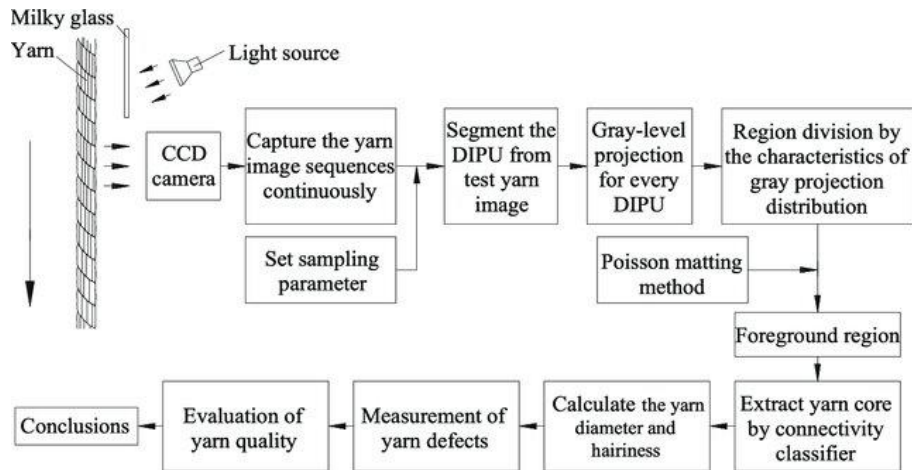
Milky glass

Yarn

Light source

CCD camera

Capture the yarn image sequences continuously

Set sampling parameter

Segment the DIPU from test yarn image

Gray-level projection for every DIPU

Region division by the characteristics of gray projection distribution

Poisson matting method

Foreground region

Extract yarn core by connectivity classifier

Calculate the yarn diameter and hairiness

Measurement of yarn defects

Evaluation of yarn quality

Conclusions